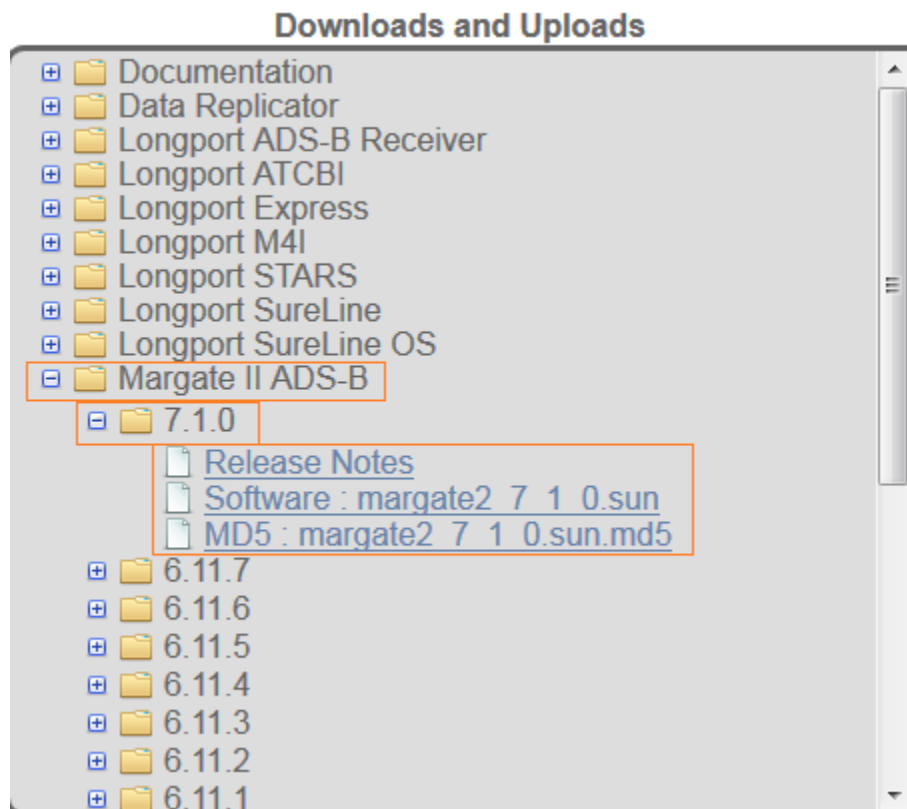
Downloads and Uploads

Documentation
Data Replicator
Longport ADS-B Receiver
Longport ATCBI
Longport Express
Longport M4I
Longport STARS
Longport SureLine
Longport SureLine OS
Margate II ADS-B
7.1.0
Release Notes
Software : margate2_7_1_0.sun
MD5 : margate2_7_1_0.sun.md5
6.11.7
6.11.6
6.11.5
6.11.4
6.11.3
6.11.2
6.11.1